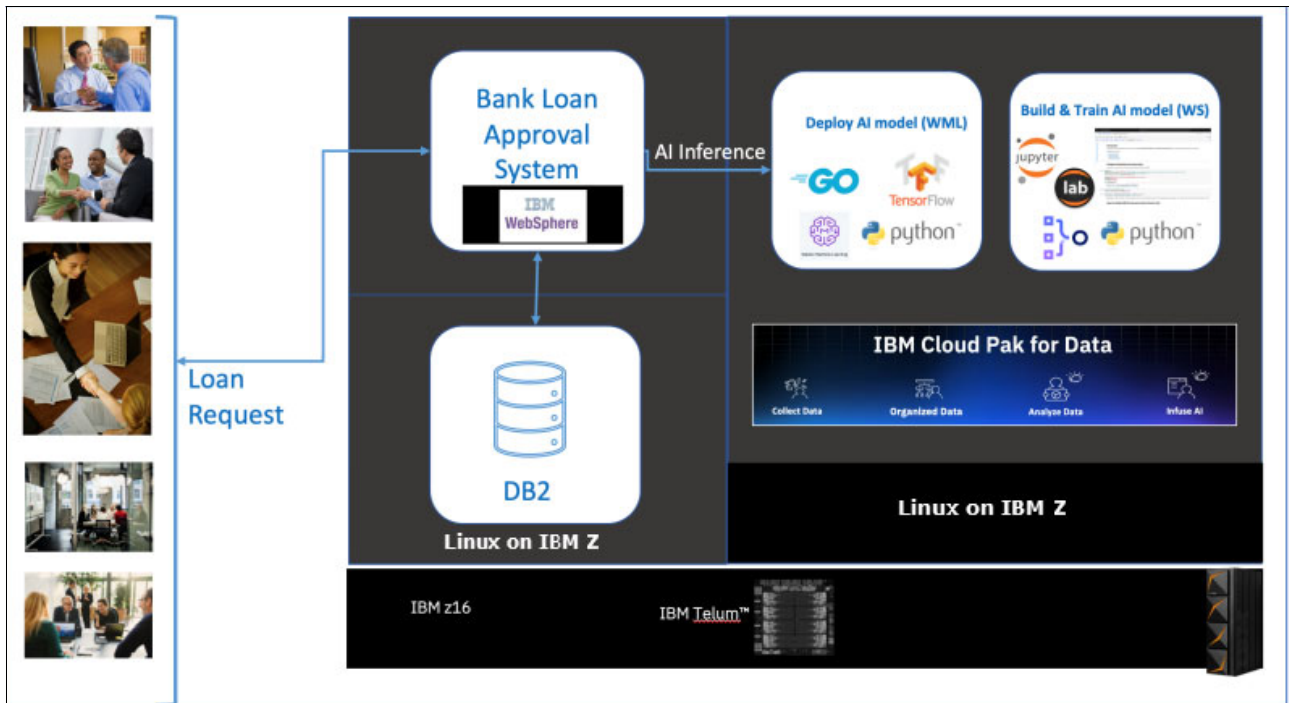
Bank Loan Approval System

IBM WebSphere

AI Inference

Deploy AI model (WML)

GO

TensorFlow

python

Build & Train AI model (WS)

jupyter

lab

python

Loan Request

DB2

Linux on IBM Z

IBM Cloud Pak for Data

Collect Data

Organized Data

Analyze Data

Infuse AI

Linux on IBM Z

IBM z16

IBM Telum™